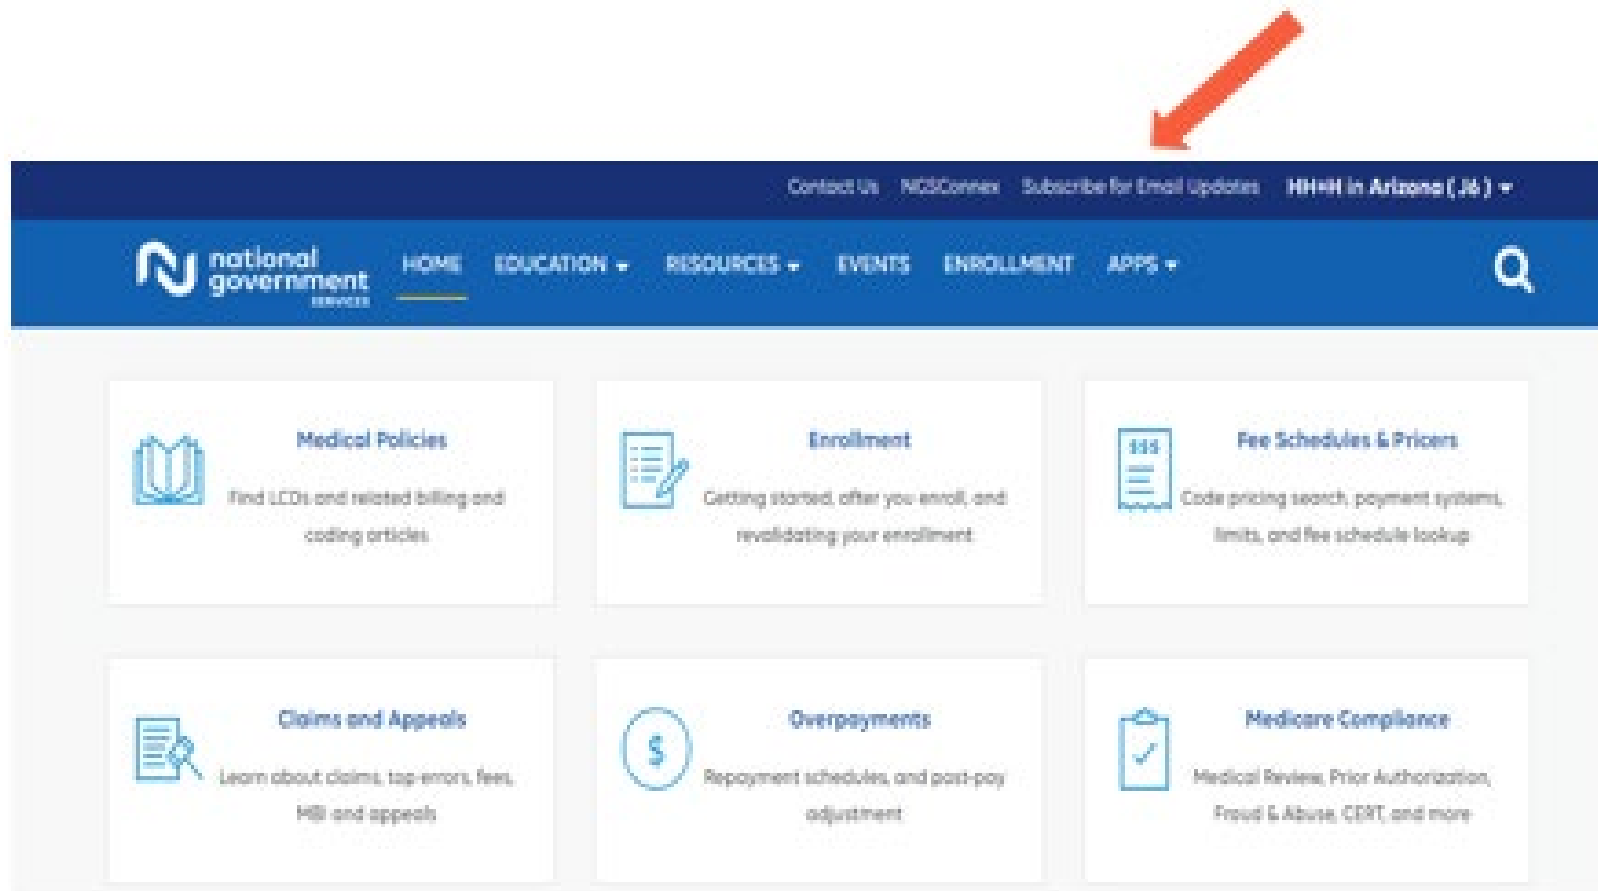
Contact Us NGSConnex Subscribe for Email Updates HH+H in Arizona (J6) ▾

national government services

HOME EDUCATION ▾ RESOURCES ▾ EVENTS ENROLLMENT APPS ▾

Medical Policies

Find LCDs and related billing and coding articles

Enrollment

Getting started, after you enroll, and revalidating your enrollment

$$$

Fee Schedules & Pricers

Code pricing search, payment systems, limits, and fee schedule lookup

Claims and Appeals

Learn about claims, top errors, fees, MBI and appeals

$

Overpayments

Repayment schedules, and post-pay adjustment

Medicare Compliance

Medical Review, Prior Authorization, Fraud & Abuse, CERT, and more